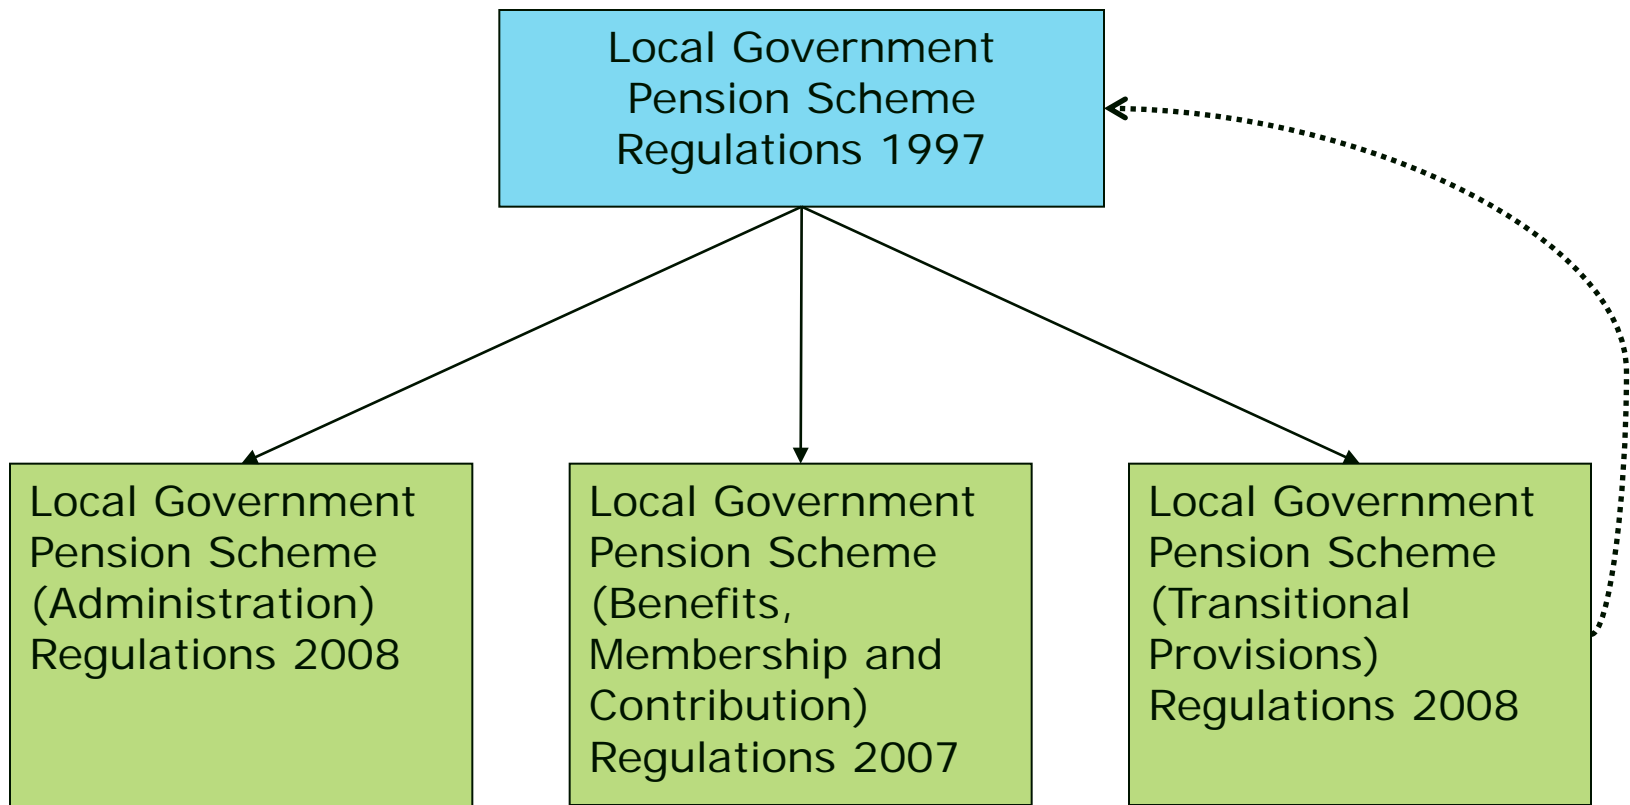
Local Government Pension Scheme Regulations 1997

Local Government Pension Scheme (Administration) Regulations 2008

Local Government Pension Scheme (Benefits, Membership and Contribution) Regulations 2007

Local Government Pension Scheme (Transitional Provisions) Regulations 2008